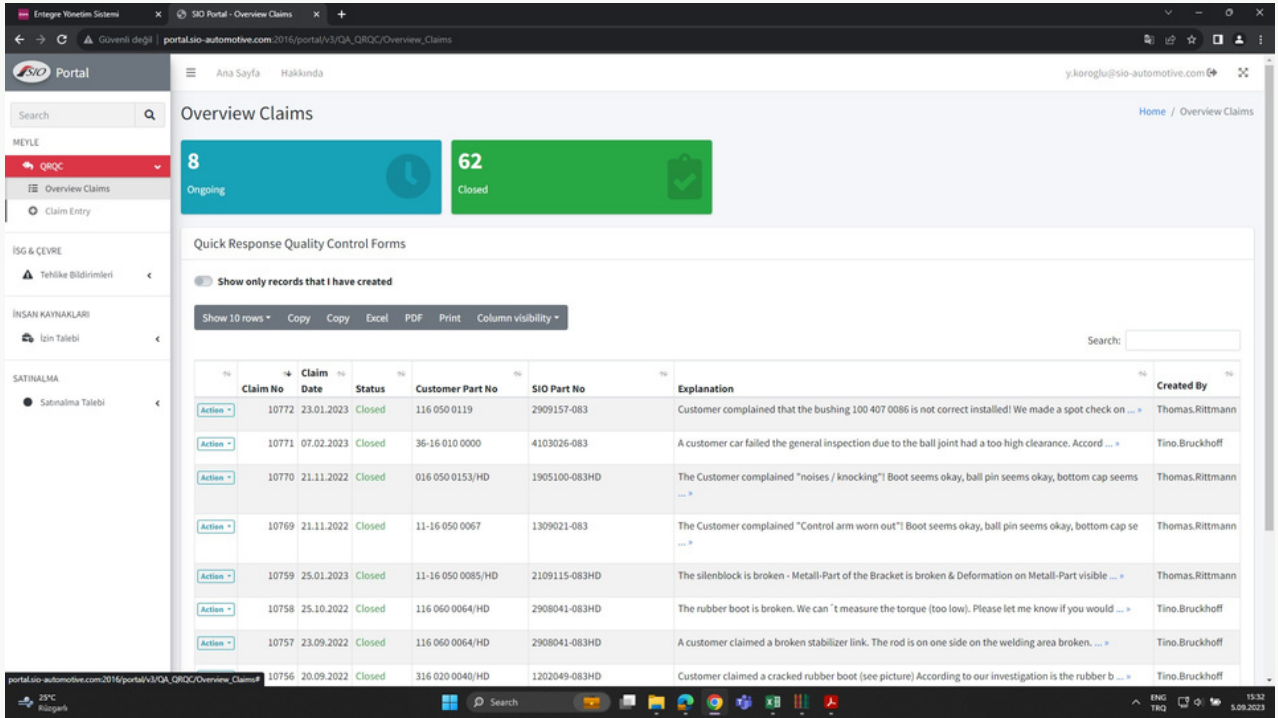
Entegre Yönetim Sistemi × SIO Portal - Overview Claims × +

Güvenli değil | portal.sio-automotive.com:2016/portal/v3/QA_QRQC/Overview_Claims

SIO Portal

Ana Sayfa Hakkında

y.koroglu@sio-automotive.com

Search

MEYLE

QRQC

Overview Claims

Claim Entry

İSG & ÇEVRE

Tehlike Bildirimleri

İNSAN KAYNAKLARI

İzin Talebi

SATINALMA

Satınalma Talebi

Overview Claims

Home / Overview Claims

8
Ongoing

62
Closed

Quick Response Quality Control Forms

Show only records that I have created

Show 10 rows Copy Copy Excel PDF Print Column visibility

Search:

| | Claim No | Claim Date | Status | Customer Part No | SIO Part No | Explanation | Created By |
|---|---|---|---|---|---|---|---|
| Action | 10772 | 23.01.2023 | Closed | 116 050 0119 | 2909157-083 | Customer complained that the bushing 100 407 0086 is not correct installed! We made a spot check on ... » | Thomas.Rittmann |
| Action | 10771 | 07.02.2023 | Closed | 36-16 010 0000 | 4103026-083 | A customer car failed the general inspection due to the ball joint had a too high clearance. Accord ... » | Tino.Bruckhoff |
| Action | 10770 | 21.11.2022 | Closed | 016 050 0153/HD | 1905100-083HD | The Customer complained "noises / knocking"! Boot seems okay, ball pin seems okay, bottom cap seems ... » | Thomas.Rittmann |
| Action | 10769 | 21.11.2022 | Closed | 11-16 050 0067 | 1309021-083 | The Customer complained "Control arm worn out"! Boot seems okay, ball pin seems okay, bottom cap se ... » | Thomas.Rittmann |
| Action | 10759 | 25.01.2023 | Closed | 11-16 050 0085/HD | 2109115-083HD | The silenblock is broken - Metall-Part of the Bracket is broken & Deformation on Metall-Part visible ... » | Thomas.Rittmann |
| Action | 10758 | 25.10.2022 | Closed | 116 060 0064/HD | 2908041-083HD | The rubber boot is broken. We can´t measure the torque (too low). Please let me know if you would ... » | Tino.Bruckhoff |
| Action | 10757 | 23.09.2022 | Closed | 116 060 0064/HD | 2908041-083HD | A customer claimed a broken stabilizer link. The rod is on one side on the welding area broken. ... » | Tino.Bruckhoff |
| | 10756 | 20.09.2022 | Closed | 316 020 0040/HD | 1202049-083HD | Customer claimed a cracked rubber boot (see picture) According to our investigation is the rubber b ... » | Tino.Bruckhoff |

portal.sio-automotive.com:2016/portal/v3/QA_QRQC/Overview_Claims#

25°C Rüzgarlı

Search

ENG TRQ 15:32 5.09.2023